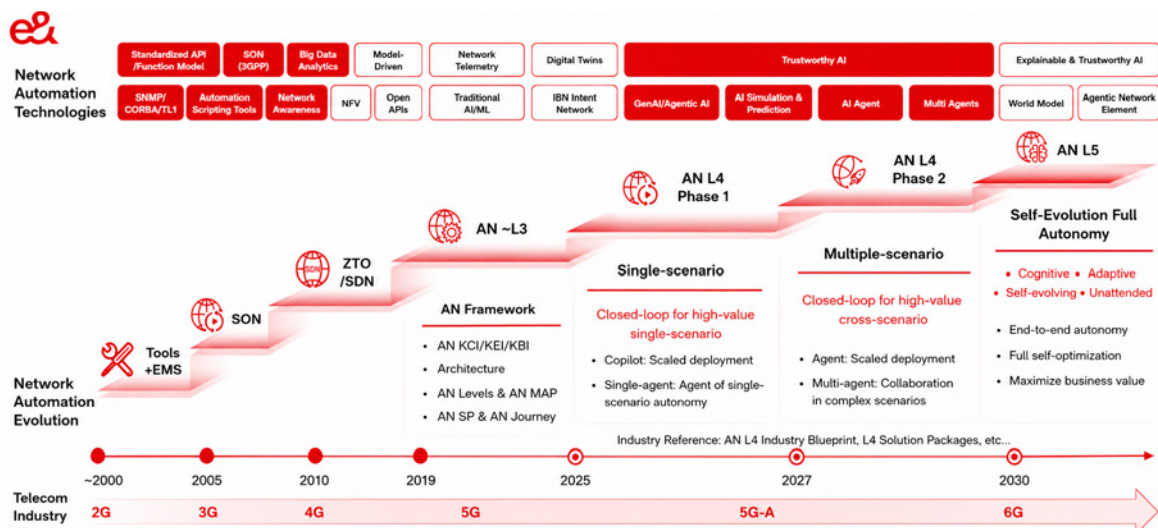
e&

Network Automation Technologies

Standardized API /Function Model
SON (3GPP)
Big Data Analytics
Model-Driven
Network Telemetry
Digital Twins
Trustworthy AI
Explainable & Trustworthy AI

SNMP/ CORBA/TL1
Automation Scripting Tools
Network Awareness
NFV
Open APIs
Traditional AI/ML
IBN Intent Network
GenAI/Agentic AI
AI Simulation & Prediction
AI Agent
Multi Agents
World Model
Agentic Network Element

Tools +EMS

SON

ZTO /SDN

AN ~L3

AN L4 Phase 1

AN L4 Phase 2

AN L5

AN Framework
• AN KCI/KEI/KBI
• Architecture
• AN Levels & AN MAP
• AN SP & AN Journey

Single-scenario
Closed-loop for high-value single-scenario
• Copilot: Scaled deployment
• Single-agent: Agent of single-scenario autonomy

Multiple-scenario
Closed-loop for high-value cross-scenario
• Agent: Scaled deployment
• Multi-agent: Collaboration in complex scenarios

Self-Evolution Full Autonomy
• Cognitive • Adaptive
• Self-evolving • Unattended
• End-to-end autonomy
• Full self-optimization
• Maximize business value

Network Automation Evolution

Industry Reference: AN L4 Industry Blueprint, L4 Solution Packages, etc...

~2000 2005 2010 2019 2025 2027 2030

Telecom Industry
2G 3G 4G 5G 5G-A 6G